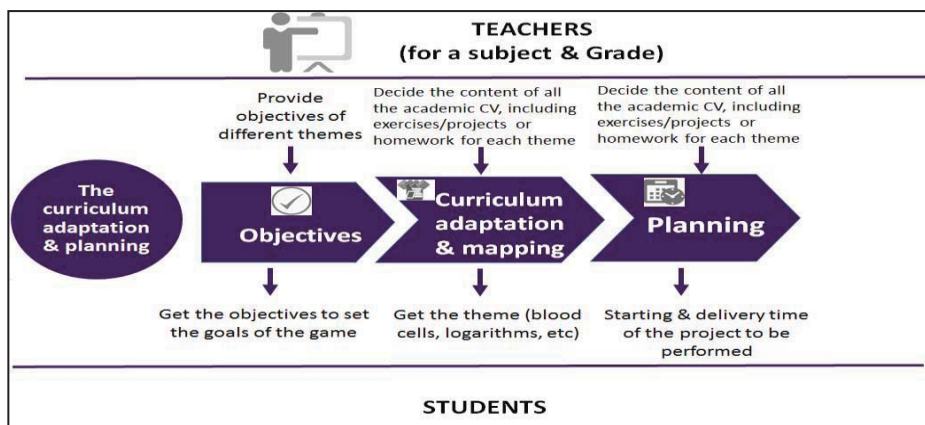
TEACHERS
(for a subject & Grade)

Provide objectives of different themes

Decide the content of all the academic CV, including exercises/projects or homework for each theme

Decide the content of all the academic CV, including exercises/projects or homework for each theme

The curriculum adaptation & planning

Objectives

Curriculum adaptation & mapping

Planning

Get the objectives to set the goals of the game

Get the theme (blood cells, logarithms, etc)

Starting & delivery time of the project to be performed

STUDENTS